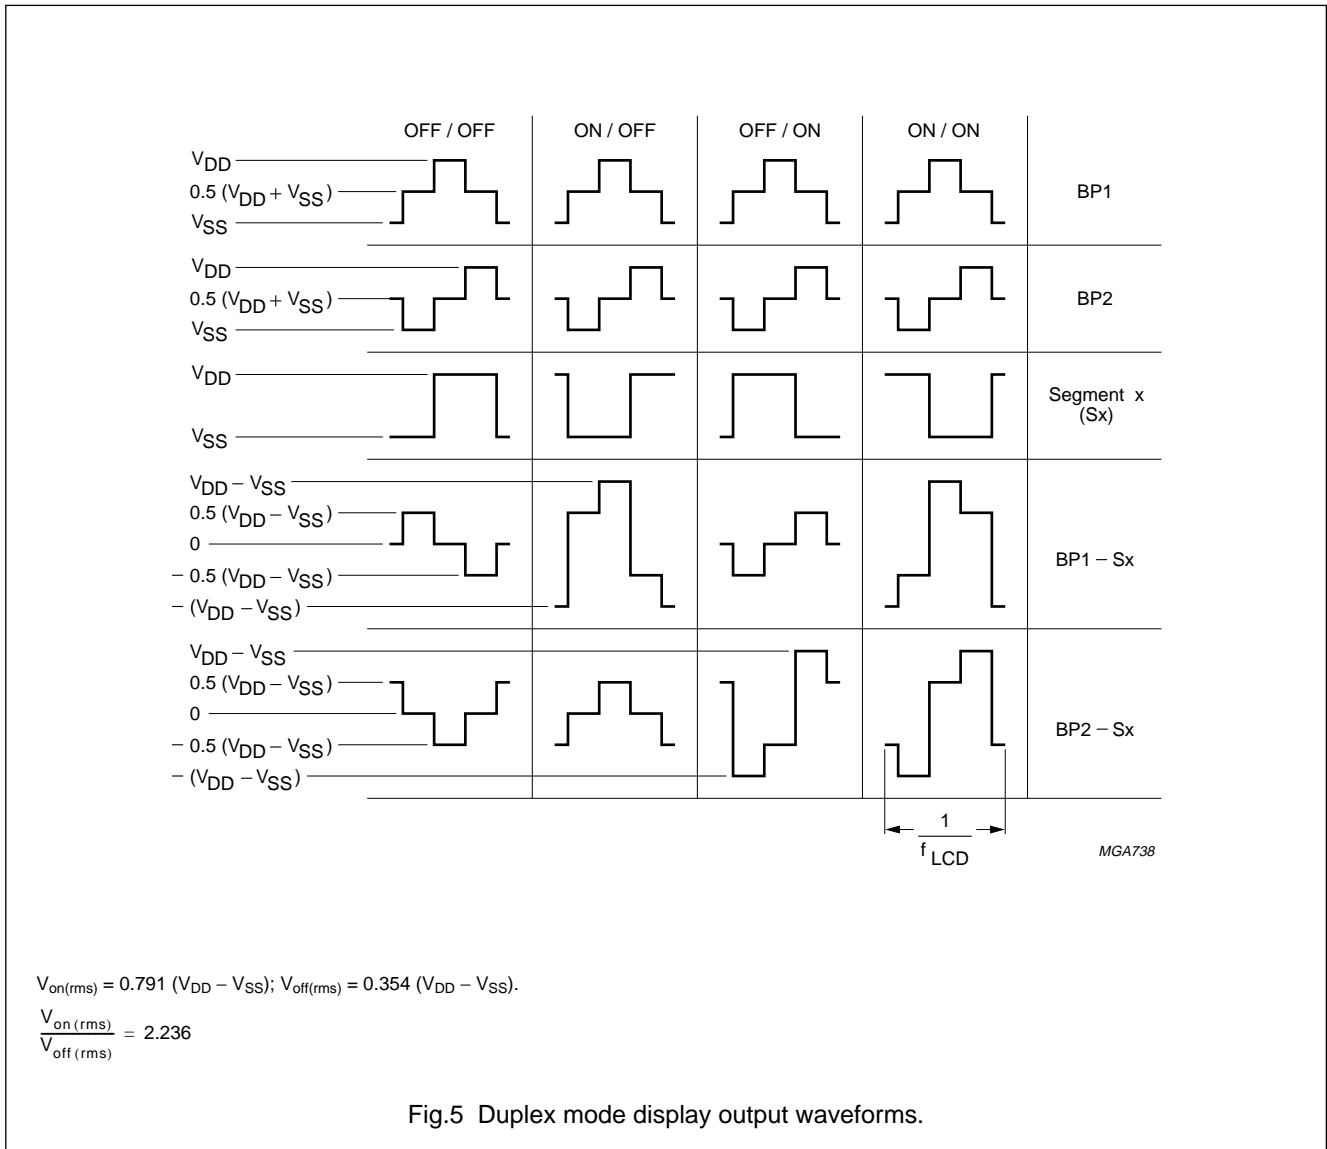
OFF / OFF

ON / OFF

OFF / ON

ON / ON

$V_{DD}$

$0.5 (V_{DD} + V_{SS})$

$V_{SS}$

BP1

$V_{DD}$

$0.5 (V_{DD} + V_{SS})$

$V_{SS}$

BP2

$V_{DD}$

$V_{SS}$

Segment x (Sx)

$V_{DD} - V_{SS}$

$0.5 (V_{DD} - V_{SS})$

0

$-0.5 (V_{DD} - V_{SS})$

$-(V_{DD} - V_{SS})$

BP1 – Sx

$V_{DD} - V_{SS}$

$0.5 (V_{DD} - V_{SS})$

0

$-0.5 (V_{DD} - V_{SS})$

$-(V_{DD} - V_{SS})$

BP2 – Sx

$\frac{1}{f_{LCD}}$

MGA738

$V_{on(rms)} = 0.791 (V_{DD} - V_{SS})$; $V_{off(rms)} = 0.354 (V_{DD} - V_{SS})$.

$\frac{V_{on(rms)}}{V_{off(rms)}} = 2.236$

Fig.5 Duplex mode display output waveforms.